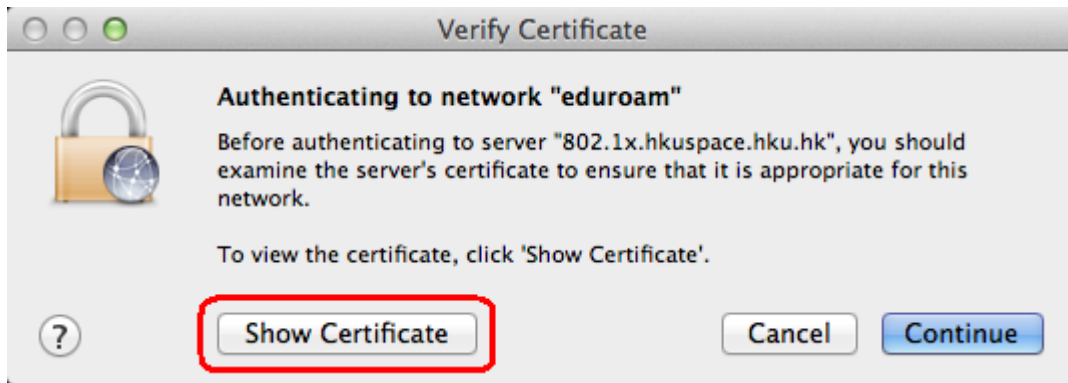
Verify Certificate

Authenticating to network "eduroam"

Before authenticating to server "802.1x.hkuspace.hku.hk", you should examine the server's certificate to ensure that it is appropriate for this network.

To view the certificate, click 'Show Certificate'.

?

Show Certificate

Cancel

Continue